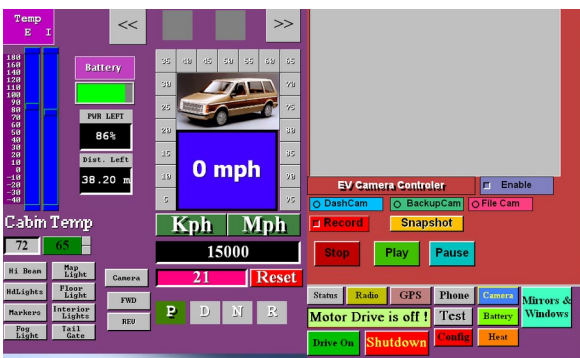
Temp
E I

<<
>>

160
150
140
130
120
110
100
90
80
70
60
50
40
30
20
10
0
-10
-20
-30
-40

Battery

PWR LEFT
86%

Dist. Left
38.20 m

35 40 45 50 55 60 65
30 70
25 75
20 80
15 85
10 90
5 95

0 mph

Kph Mph

15000

21 Reset

Cabin Temp
72 65

Hi Beam Map Light
HdLights Floor Light
Markers Interior Lights
Fog Light Tail Gate

Camera
FWD
REV

P D N R

EV Camera Controler
Enable
DashCam BackupCam File Cam
Record Snapshot
Stop Play Pause

Status Radio GPS Phone Camera Mirrors & Windows
Motor Drive is off ! Test Battery
Drive On Shutdown Config Heat